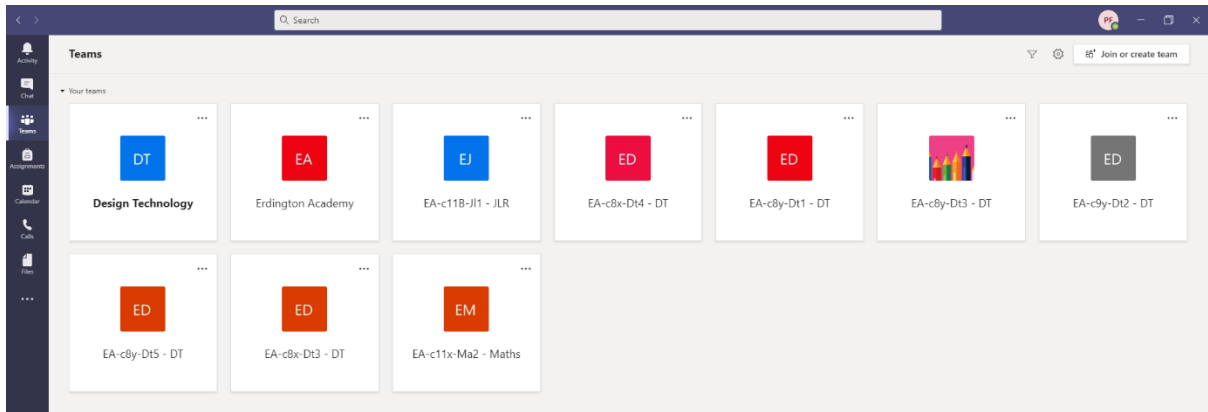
Search

PF

Activity

Chat

Teams

Assignments

Calendar

Calls

Files

...

Teams

Join or create team

Your teams

...
DT
Design Technology

...
EA
Erdington Academy

...
EJ
EA-c11B-Jl1 - JLR

...
ED
EA-c8x-Dt4 - DT

...
ED
EA-c8y-Dt1 - DT

...
EA-c8y-Dt3 - DT

...
ED
EA-c9y-Dt2 - DT

...
ED
EA-c8y-Dt5 - DT

...
ED
EA-c8x-Dt3 - DT

...
EM
EA-c11x-Ma2 - Maths